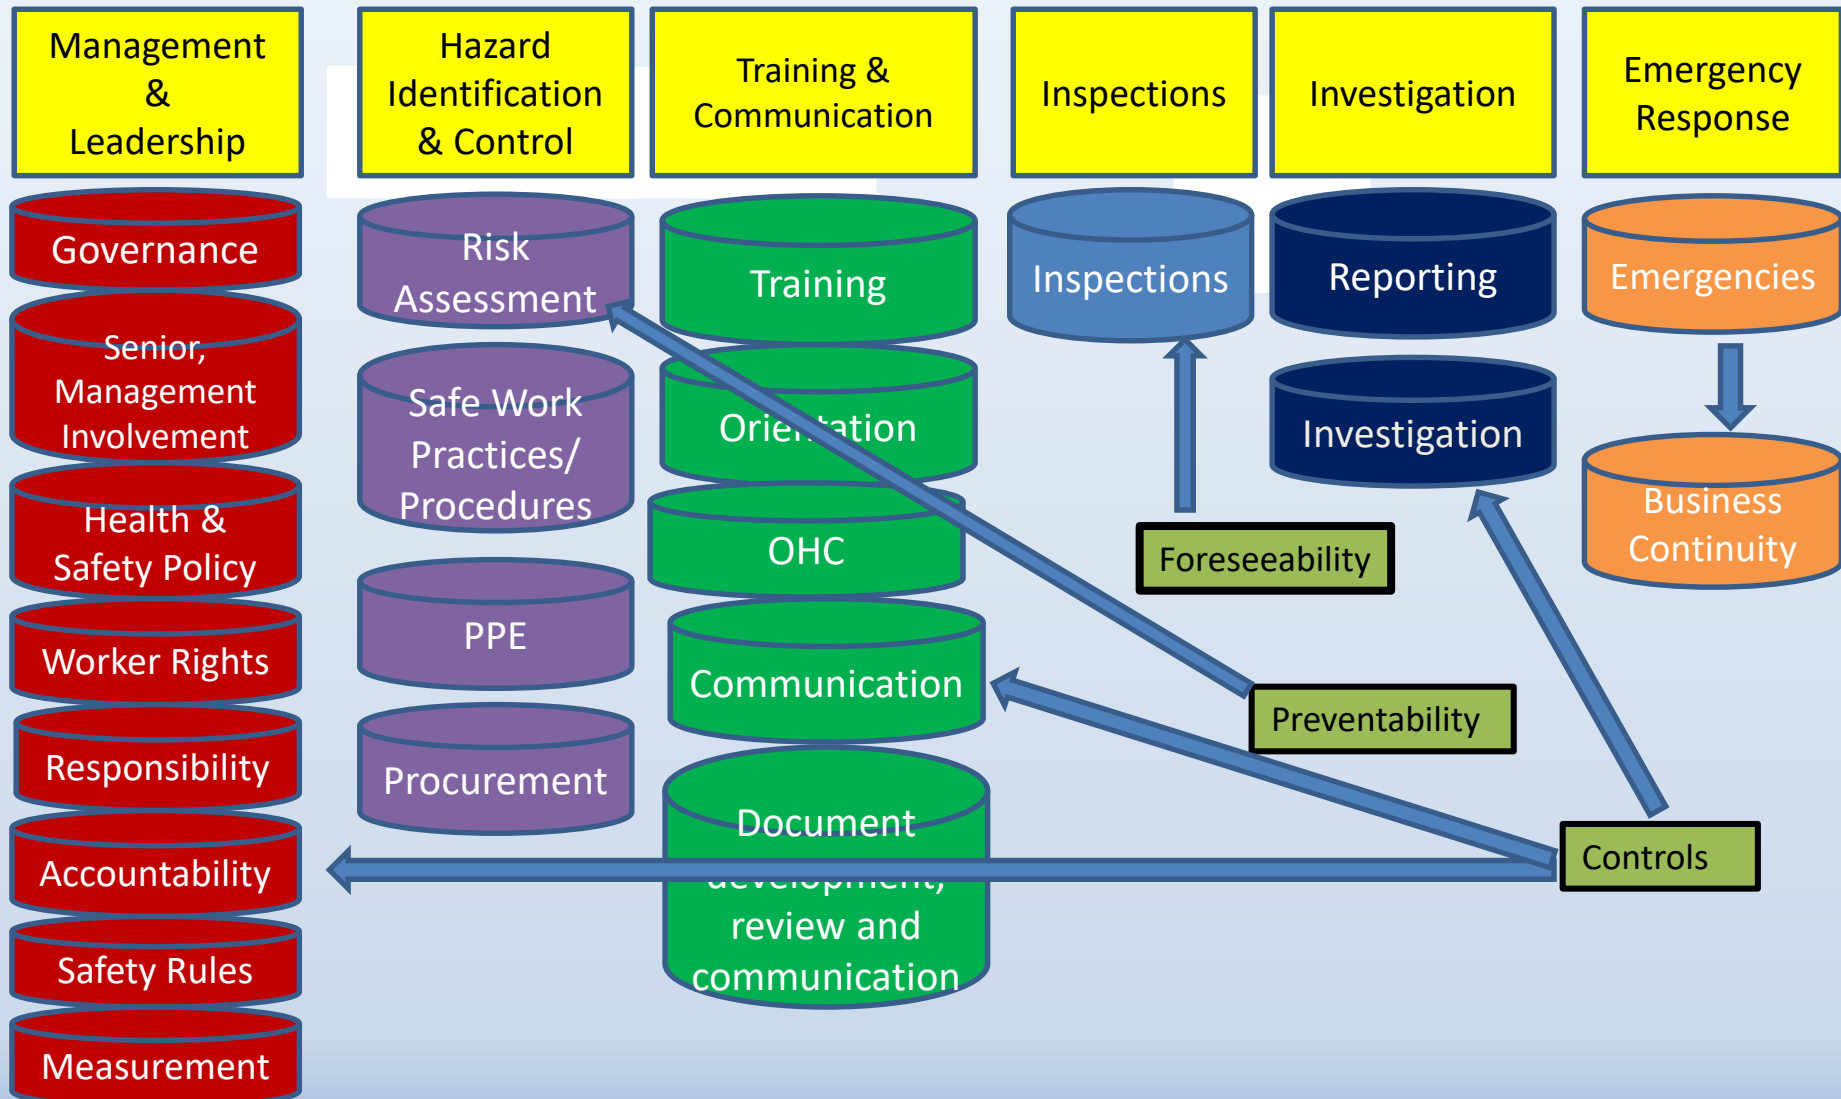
Management & Leadership

Governance

Senior, Management Involvement

Health & Safety Policy

Worker Rights

Responsibility

Accountability

Safety Rules

Measurement

Hazard Identification & Control

Risk Assessment

Safe Work Practices/ Procedures

PPE

Procurement

Training & Communication

Training

Orie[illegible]tation

OHC

Communication

Document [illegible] review and communication

Inspections

Inspections

Investigation

Reporting

Investigation

Emergency Response

Emergencies

Business Continuity

Foreseeability

Preventability

Controls